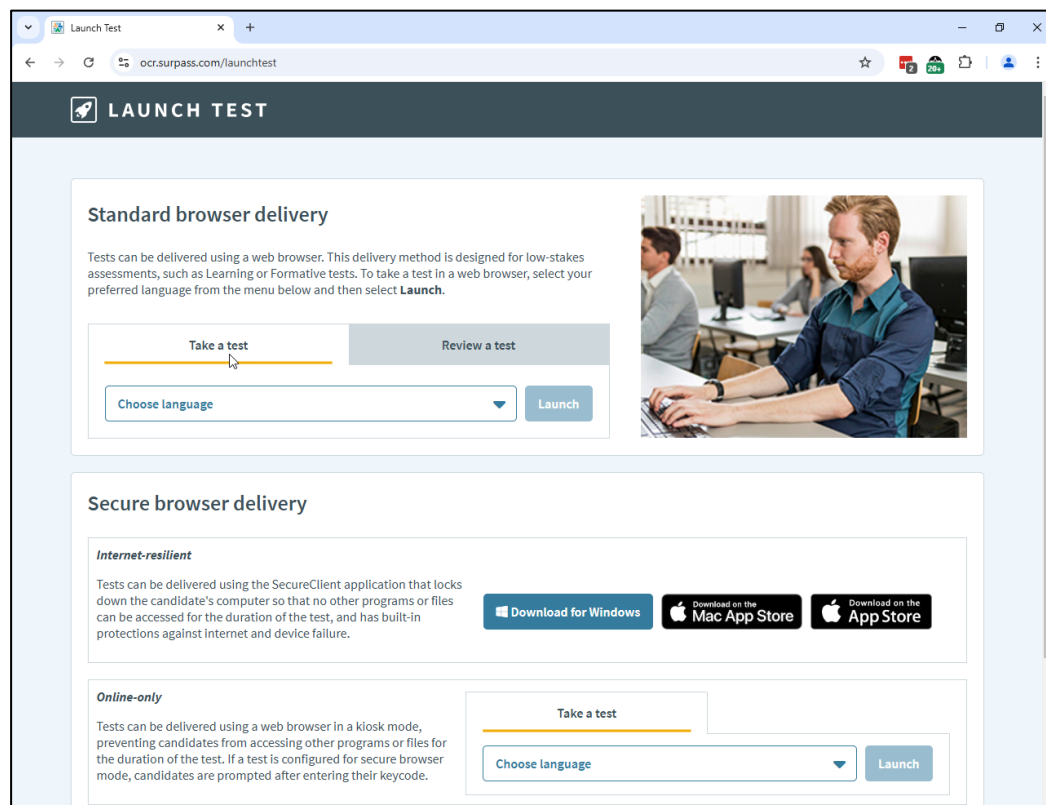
Launch Test

ocr.surpass.com/launchtest

2

28+

LAUNCH TEST

Standard browser delivery

Tests can be delivered using a web browser. This delivery method is designed for low-stakes assessments, such as Learning or Formative tests. To take a test in a web browser, select your preferred language from the menu below and then select **Launch**.

Take a test

Review a test

Choose language

Launch

Secure browser delivery

*Internet-resilient*

Tests can be delivered using the SecureClient application that locks down the candidate's computer so that no other programs or files can be accessed for the duration of the test, and has built-in protections against internet and device failure.

Download for Windows

Download on the Mac App Store

Download on the App Store

*Online-only*

Tests can be delivered using a web browser in a kiosk mode, preventing candidates from accessing other programs or files for the duration of the test. If a test is configured for secure browser mode, candidates are prompted after entering their keycode.

Take a test

Choose language

Launch